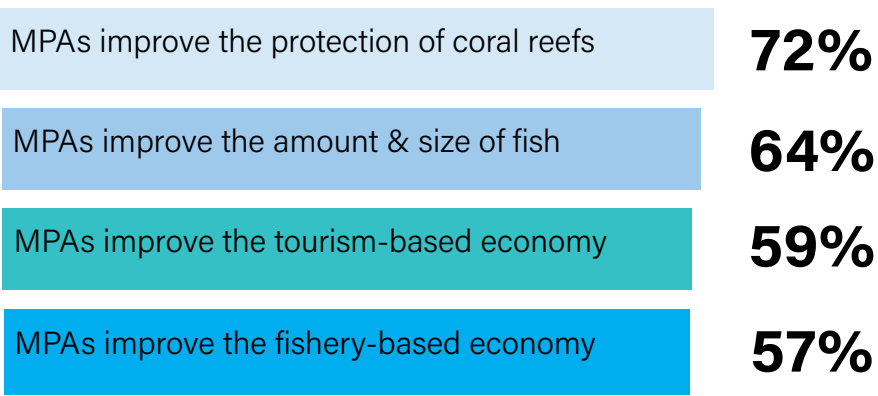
| | |
|---|---|
| MPAs improve the protection of coral reefs | 72% |
| MPAs improve the amount & size of fish | 64% |
| MPAs improve the tourism-based economy | 59% |
| MPAs improve the fishery-based economy | 57% |